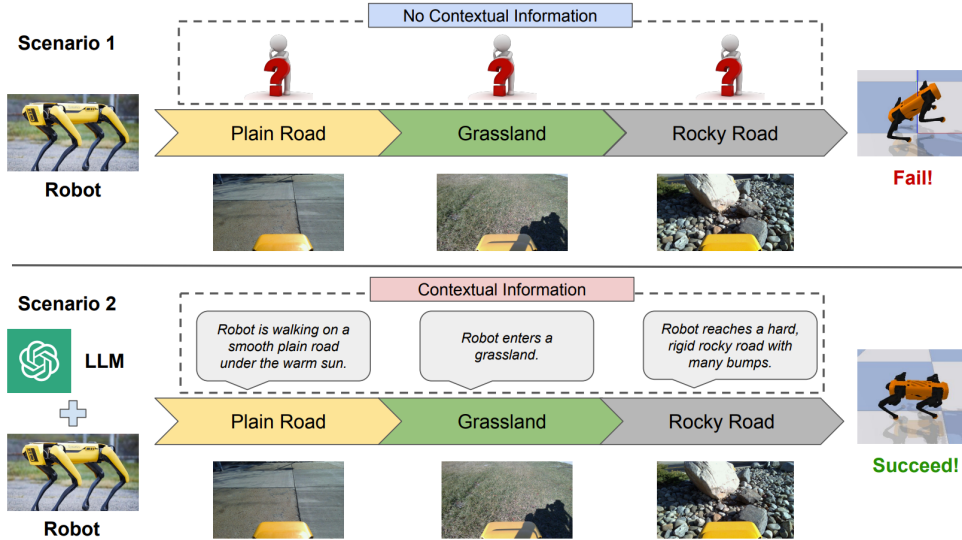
Scenario 1

No Contextual Information

Robot

Plain Road

Grassland

Rocky Road

Fail!

Scenario 2

Contextual Information

Robot is walking on a smooth plain road under the warm sun.

Robot enters a grassland.

Robot reaches a hard, rigid rocky road with many bumps.

LLM

Robot

Plain Road

Grassland

Rocky Road

Succeed!